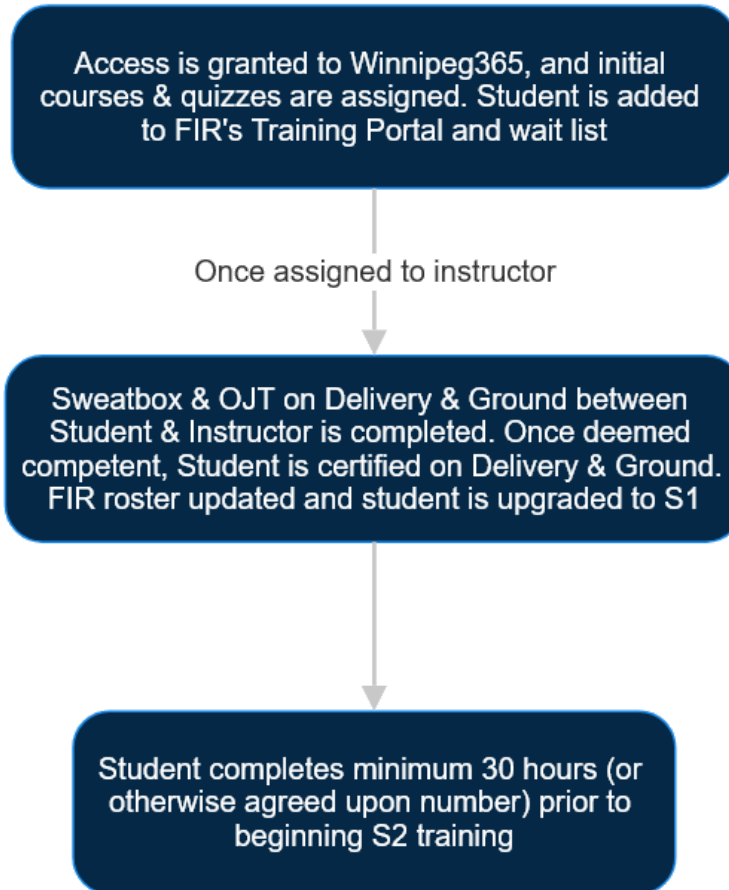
Access is granted to Winnipeg365, and initial courses & quizzes are assigned. Student is added to FIR's Training Portal and wait list

Once assigned to instructor

Sweatbox & OJT on Delivery & Ground between Student & Instructor is completed. Once deemed competent, Student is certified on Delivery & Ground. FIR roster updated and student is upgraded to S1

Student completes minimum 30 hours (or otherwise agreed upon number) prior to beginning S2 training